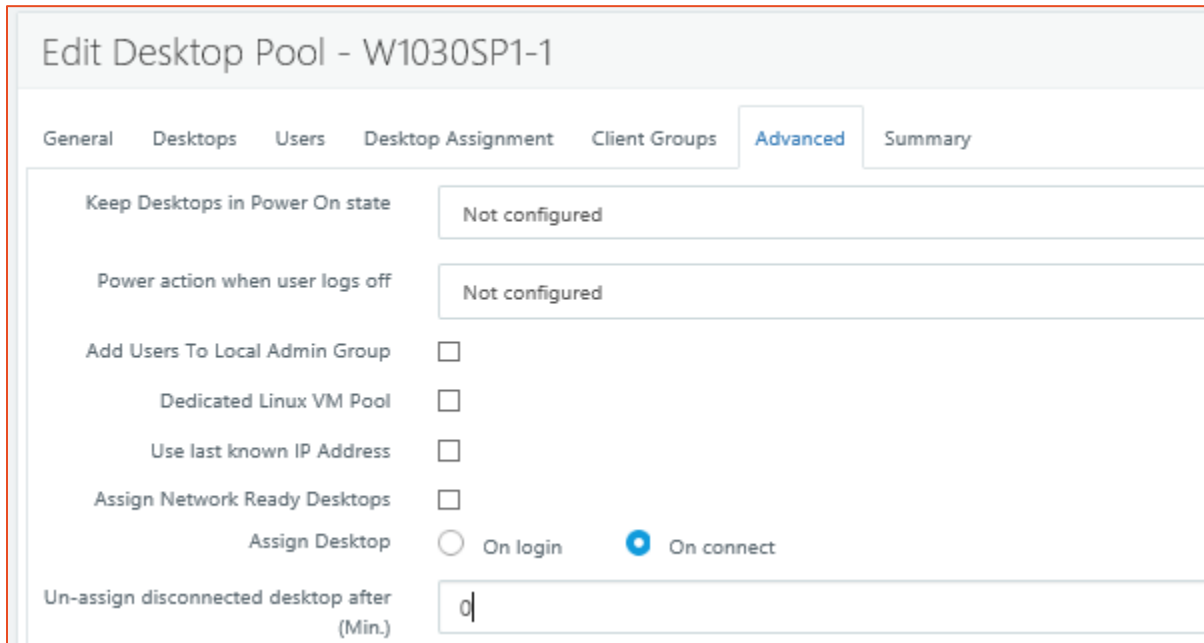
Edit Desktop Pool - W1030SP1-1

General Desktops Users Desktop Assignment Client Groups Advanced Summary

Keep Desktops in Power On state
Not configured

Power action when user logs off
Not configured

Add Users To Local Admin Group

Dedicated Linux VM Pool

Use last known IP Address

Assign Network Ready Desktops

Assign Desktop
On login
On connect

Un-assign disconnected desktop after (Min.)
0